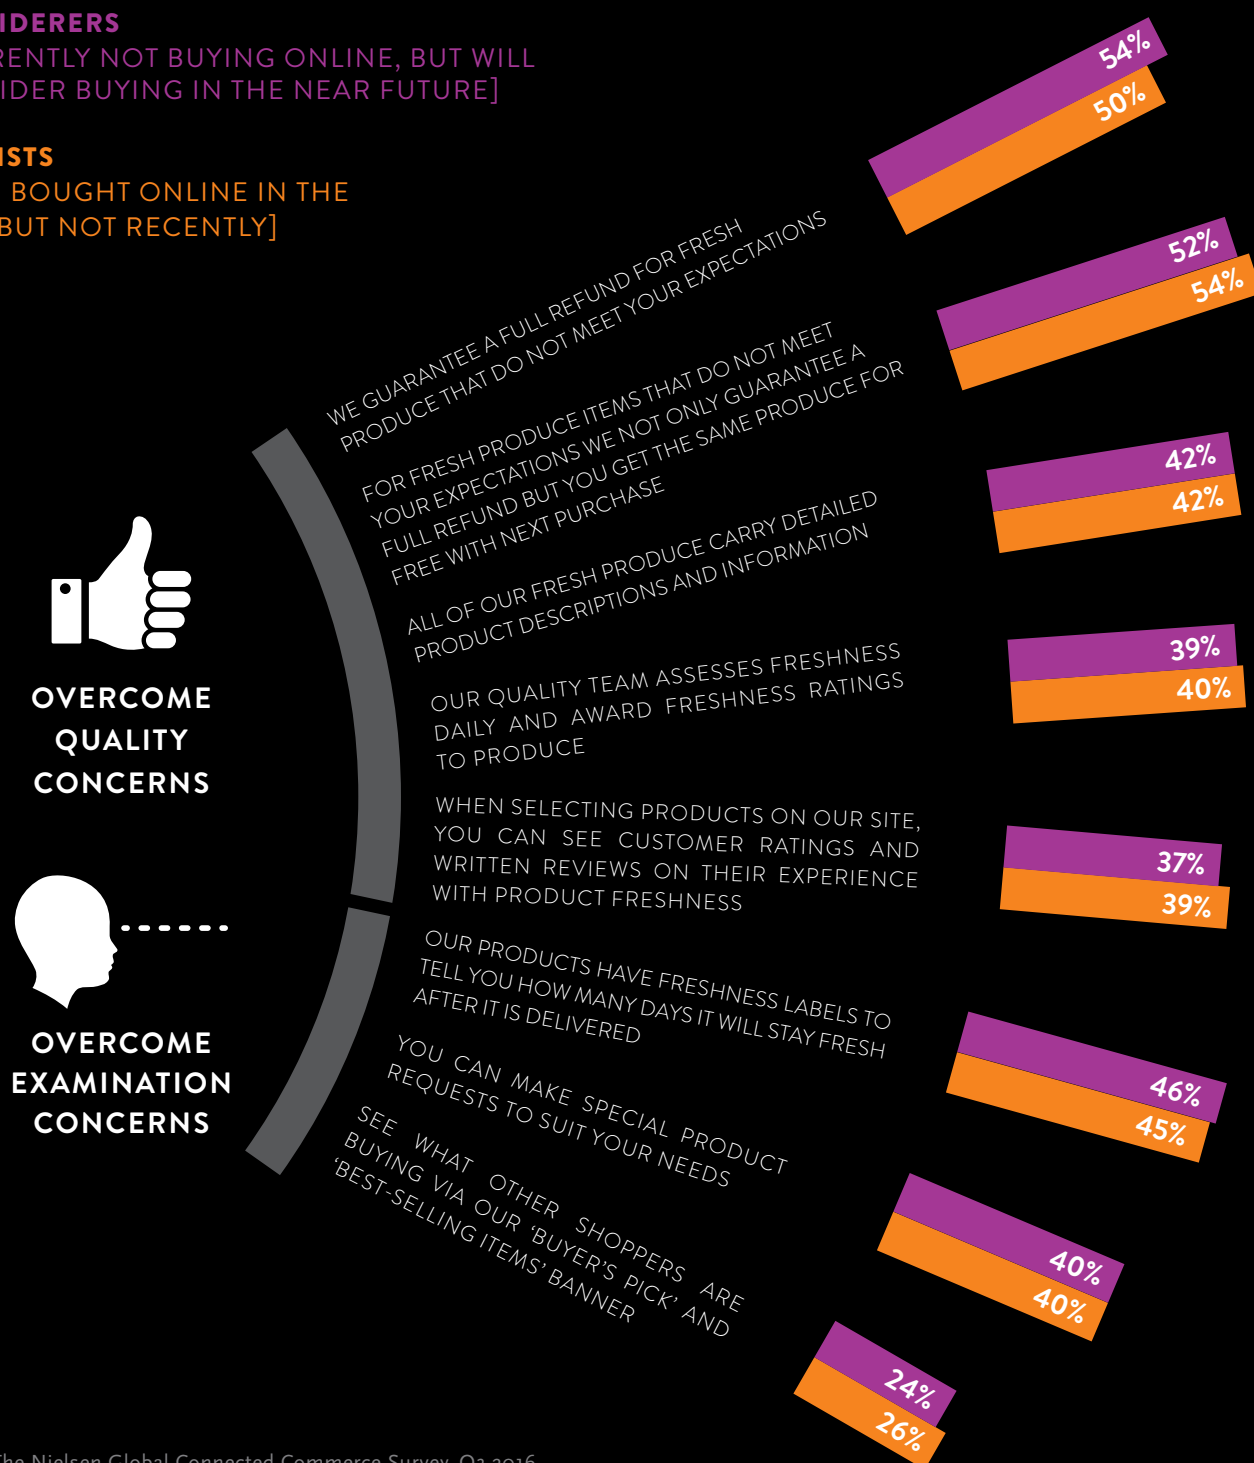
IDERERS
RENTLY NOT BUYING ONLINE, BUT WILL IDER BUYING IN THE NEAR FUTURE]

ISTS
BOUGHT ONLINE IN THE BUT NOT RECENTLY]

WE GUARANTEE A FULL REFUND FOR FRESH PRODUCE THAT DO NOT MEET YOUR EXPECTATIONS

54%
50%

FOR FRESH PRODUCE ITEMS THAT DO NOT MEET YOUR EXPECTATIONS WE NOT ONLY GUARANTEE A FULL REFUND BUT YOU GET THE SAME PRODUCE FOR FREE WITH NEXT PURCHASE

52%
54%

ALL OF OUR FRESH PRODUCE CARRY DETAILED PRODUCT DESCRIPTIONS AND INFORMATION

42%
42%

OUR QUALITY TEAM ASSESSES FRESHNESS DAILY AND AWARD FRESHNESS RATINGS TO PRODUCE

39%
40%

WHEN SELECTING PRODUCTS ON OUR SITE, YOU CAN SEE CUSTOMER RATINGS AND WRITTEN REVIEWS ON THEIR EXPERIENCE WITH PRODUCT FRESHNESS

37%
39%

OUR PRODUCTS HAVE FRESHNESS LABELS TO TELL YOU HOW MANY DAYS IT WILL STAY FRESH AFTER IT IS DELIVERED

46%
45%

YOU CAN MAKE SPECIAL PRODUCT REQUESTS TO SUIT YOUR NEEDS

40%
40%

SEE WHAT OTHER SHOPPERS ARE BUYING VIA OUR 'BUYER'S PICK' AND 'BEST-SELLING ITEMS' BANNER

24%
26%

OVERCOME QUALITY CONCERNS

OVERCOME EXAMINATION CONCERNS

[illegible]he Nielsen Global Connected Commerce Survey, Q3 2016